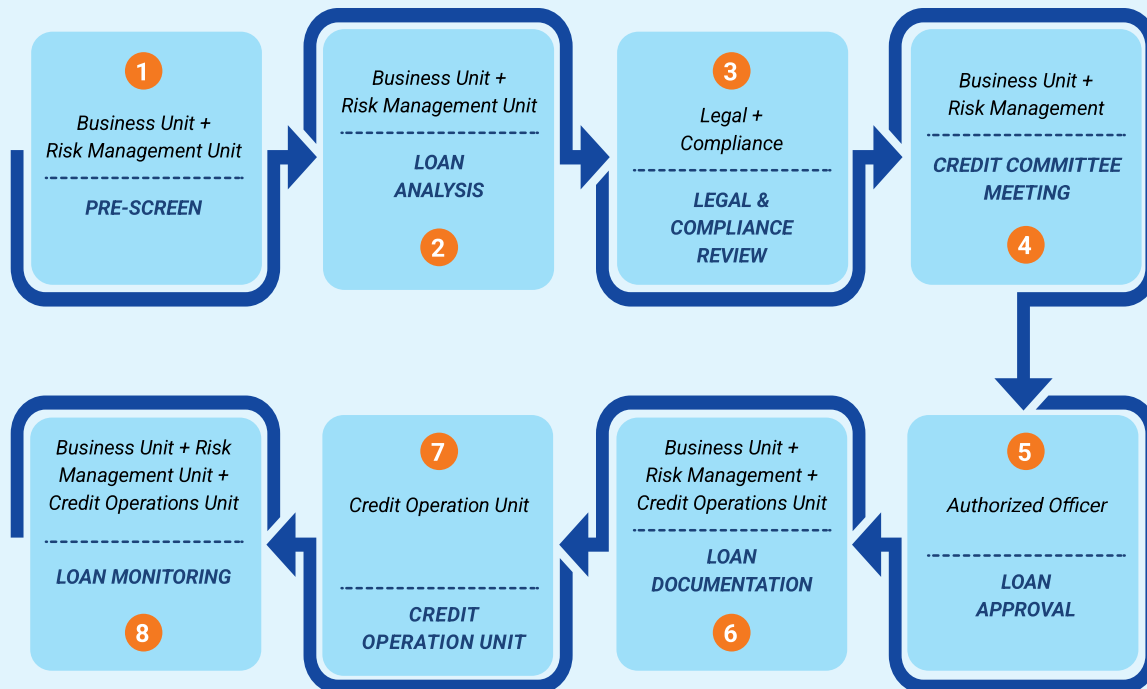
1

Business Unit + Risk Management Unit

PRE-SCREEN

Business Unit + Risk Management Unit

LOAN ANALYSIS

2

3

Legal + Compliance

LEGAL & COMPLIANCE REVIEW

Business Unit + Risk Management

CREDIT COMMITTEE MEETING

4

5

Authorized Officer

LOAN APPROVAL

Business Unit + Risk Management + Credit Operations Unit

LOAN DOCUMENTATION

6

7

Credit Operation Unit

CREDIT OPERATION UNIT

Business Unit + Risk Management Unit + Credit Operations Unit

LOAN MONITORING

8